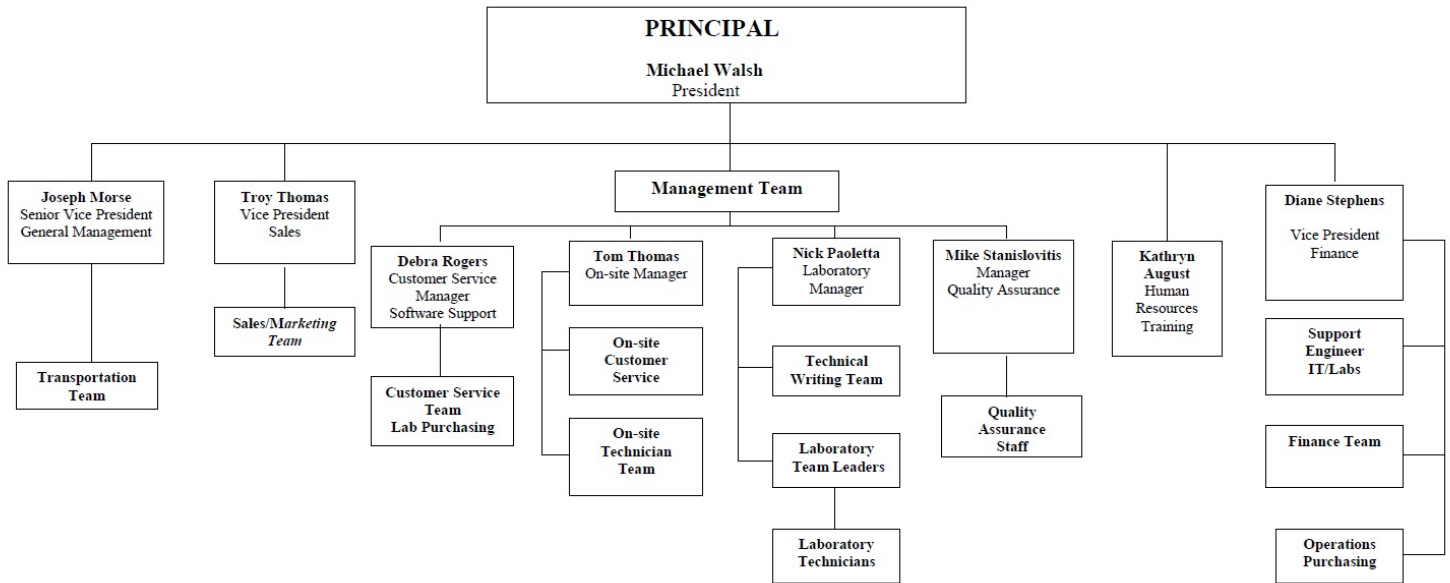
PRINCIPAL

Michael Walsh
President

Joseph Morse
Senior Vice President
General Management

Transportation Team

Troy Thomas
Vice President
Sales

Sales/Marketing Team

Management Team

Debra Rogers
Customer Service Manager
Software Support

Customer Service Team
Lab Purchasing

Tom Thomas
On-site Manager

On-site Customer Service

On-site Technician Team

Nick Paoletta
Laboratory Manager

Technical Writing Team

Laboratory Team Leaders

Laboratory Technicians

Mike Stanislovitis
Manager
Quality Assurance

Quality Assurance Staff

Kathryn August
Human Resources
Training

Diane Stephens

Vice President
Finance

Support Engineer
IT/Labs

Finance Team

Operations
Purchasing